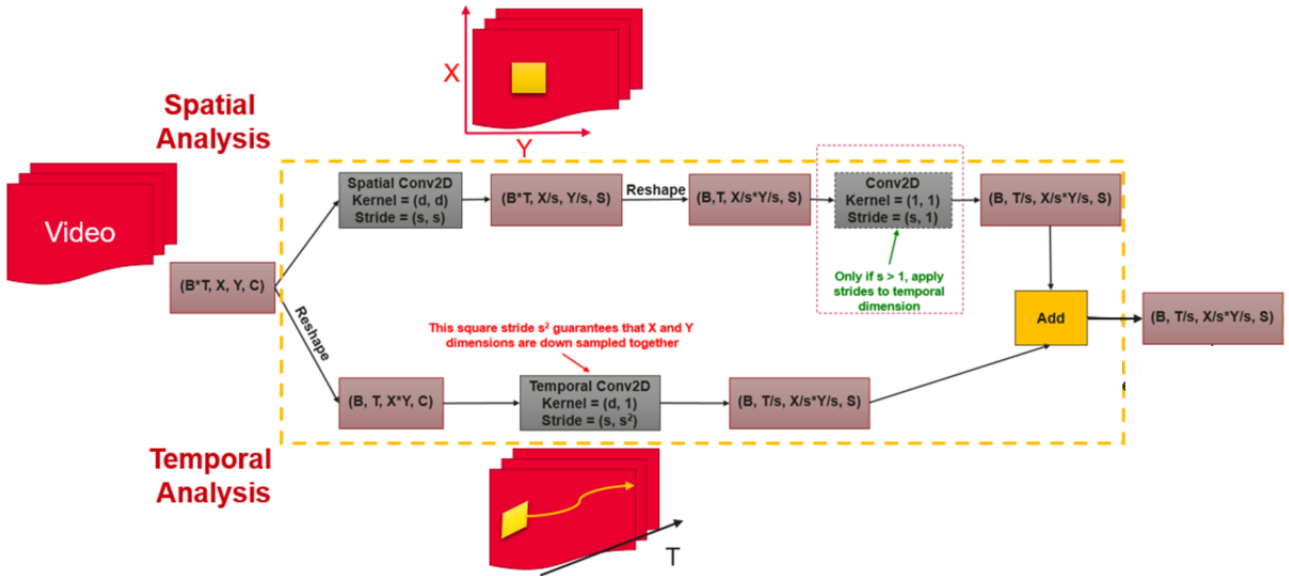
X

Y

Spatial Analysis

Video

(B*T, X, Y, C)

Spatial Conv2D
Kernel = (d, d)
Stride = (s, s)

(B*T, X/s, Y/s, S)

Reshape

(B,T, X/s*Y/s, S)

Conv2D
Kernel = (1, 1)
Stride = (s, 1)

Only if s > 1, apply strides to temporal dimension

(B, T/s, X/s*Y/s, S)

Reshape

This square stride $s^2$ guarantees that X and Y dimensions are down sampled together

Add

(B, T/s, X/s*Y/s, S)

(B, T, X*Y, C)

Temporal Conv2D
Kernel = (d, 1)
Stride = (s, $s^2$)

(B, T/s, X/s*Y/s, S)

Temporal Analysis

T